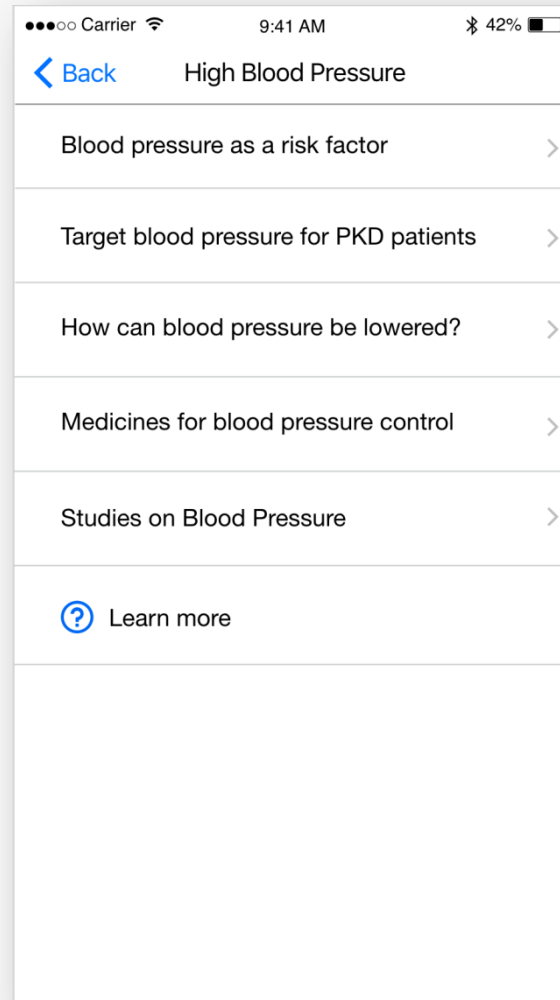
Carrier 9:41 AM 42%

Back High Blood Pressure

Blood pressure as a risk factor

Target blood pressure for PKD patients

How can blood pressure be lowered?

Medicines for blood pressure control

Studies on Blood Pressure

? Learn more